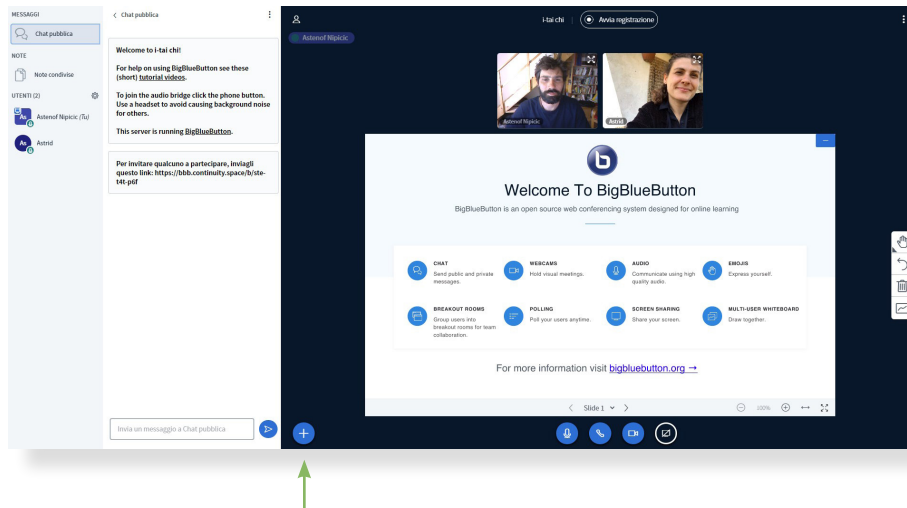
MESSAGGI

Chat pubblica

NOTE

Note condivise

UTENTI (2)

As Astenof Nipicic (Tu)

As Astrid

Chat pubblica

Welcome to i-tai chi!

For help on using BigBlueButton see these (short) tutorial videos.

To join the audio bridge click the phone button. Use a headset to avoid causing background noise for others.

This server is running BigBlueButton.

Per invitare qualcuno a partecipare, inviagli questo link: https://bbb.continuity.space/b/ste-t4t-p6f

Invia un messaggio a Chat pubblica

i-tai chi

Avvia registrazione

Astenof Nipicic

Astenof Nipicic

Astrid

Welcome To BigBlueButton

BigBlueButton is an open source web conferencing system designed for online learning

CHAT
Send public and private messages.

WEBCAMS
Hold visual meetings.

AUDIO
Communicate using high quality audio.

EMOJIS
Express yourself.

BREAKOUT ROOMS
Group users into breakout rooms for team collaboration.

POLLING
Poll your users anytime.

SCREEN SHARING
Share your screen.

MULTI-USER WHITEBOARD
Draw together.

For more information visit bigbluebutton.org →

Slide 1

100%